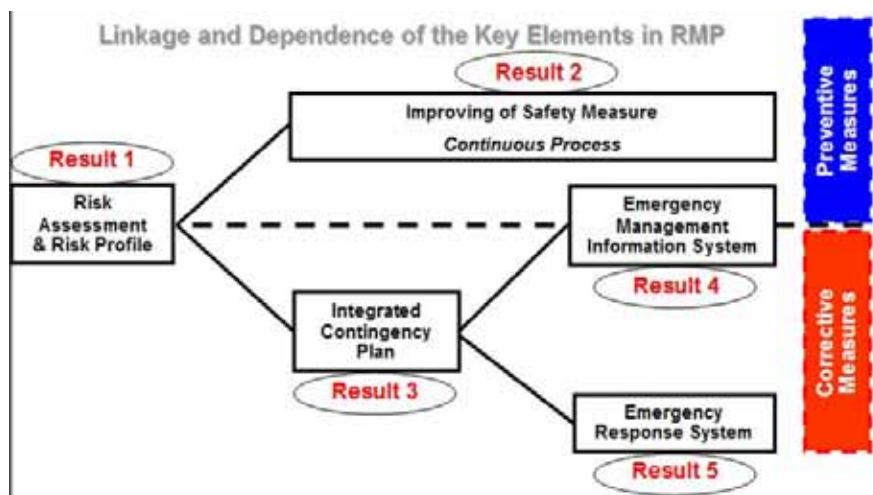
Linkage and Dependence of the Key Elements in RMP

Result 2

Improving of Safety Measure

Continuous Process

Preventive Measures

Result 1

Risk Assessment & Risk Profile

Emergency Management Information System

Result 4

Integrated Contingency Plan

Corrective Measures

Result 3

Emergency Response System

Result 5